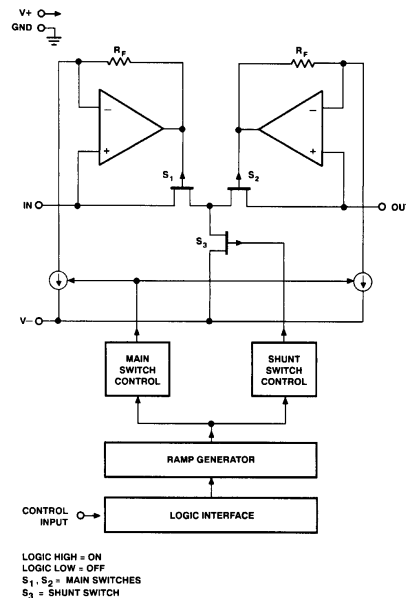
V+
GND

$R_F$

$R_F$

$S_1$

$S_2$

IN

OU

$S_3$

V−

MAIN SWITCH CONTROL

SHUNT SWITCH CONTROL

RAMP GENERATOR

CONTROL INPUT

LOGIC INTERFACE

LOGIC HIGH = ON
LOGIC LOW = OFF
$S_1$, $S_2$ = MAIN SWITCHES
$S_3$ = SHUNT SWITCH